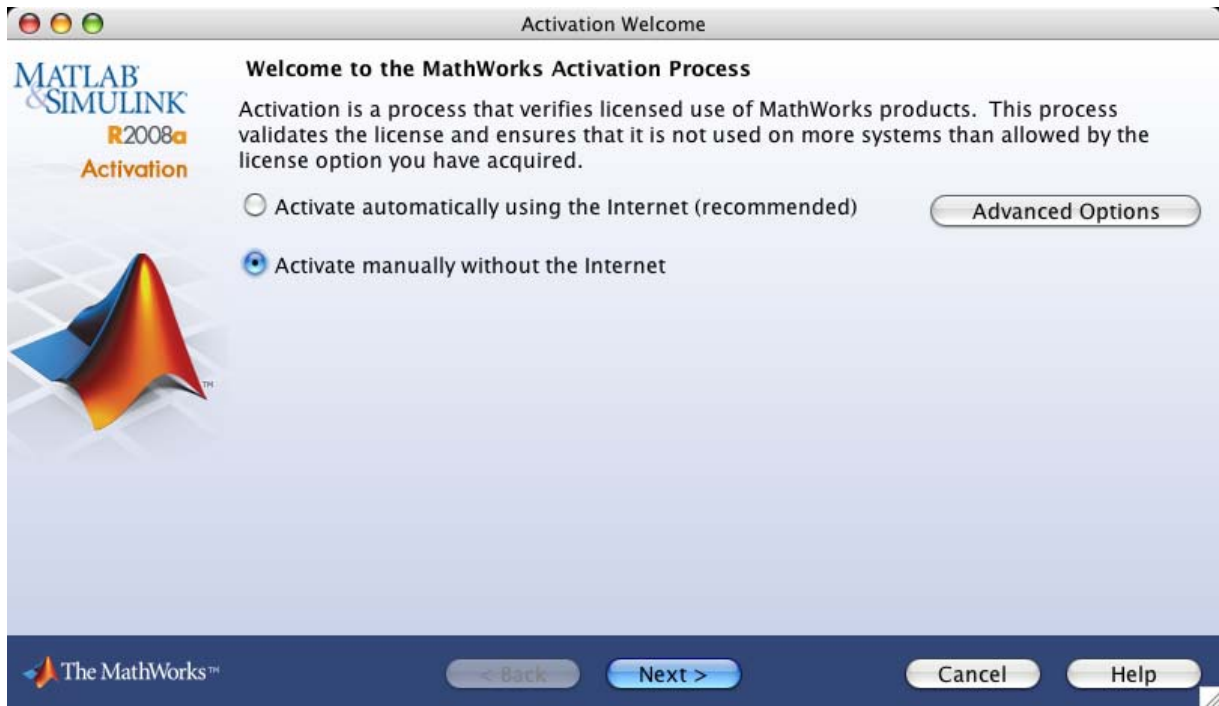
Activation Welcome

MATLAB
&SIMULINK
R2008a
Activation

Welcome to the MathWorks Activation Process

Activation is a process that verifies licensed use of MathWorks products. This process validates the license and ensures that it is not used on more systems than allowed by the license option you have acquired.

Activate automatically using the Internet (recommended)

Advanced Options

Activate manually without the Internet

TM

The MathWorks™

< Back

Next >

Cancel

Help